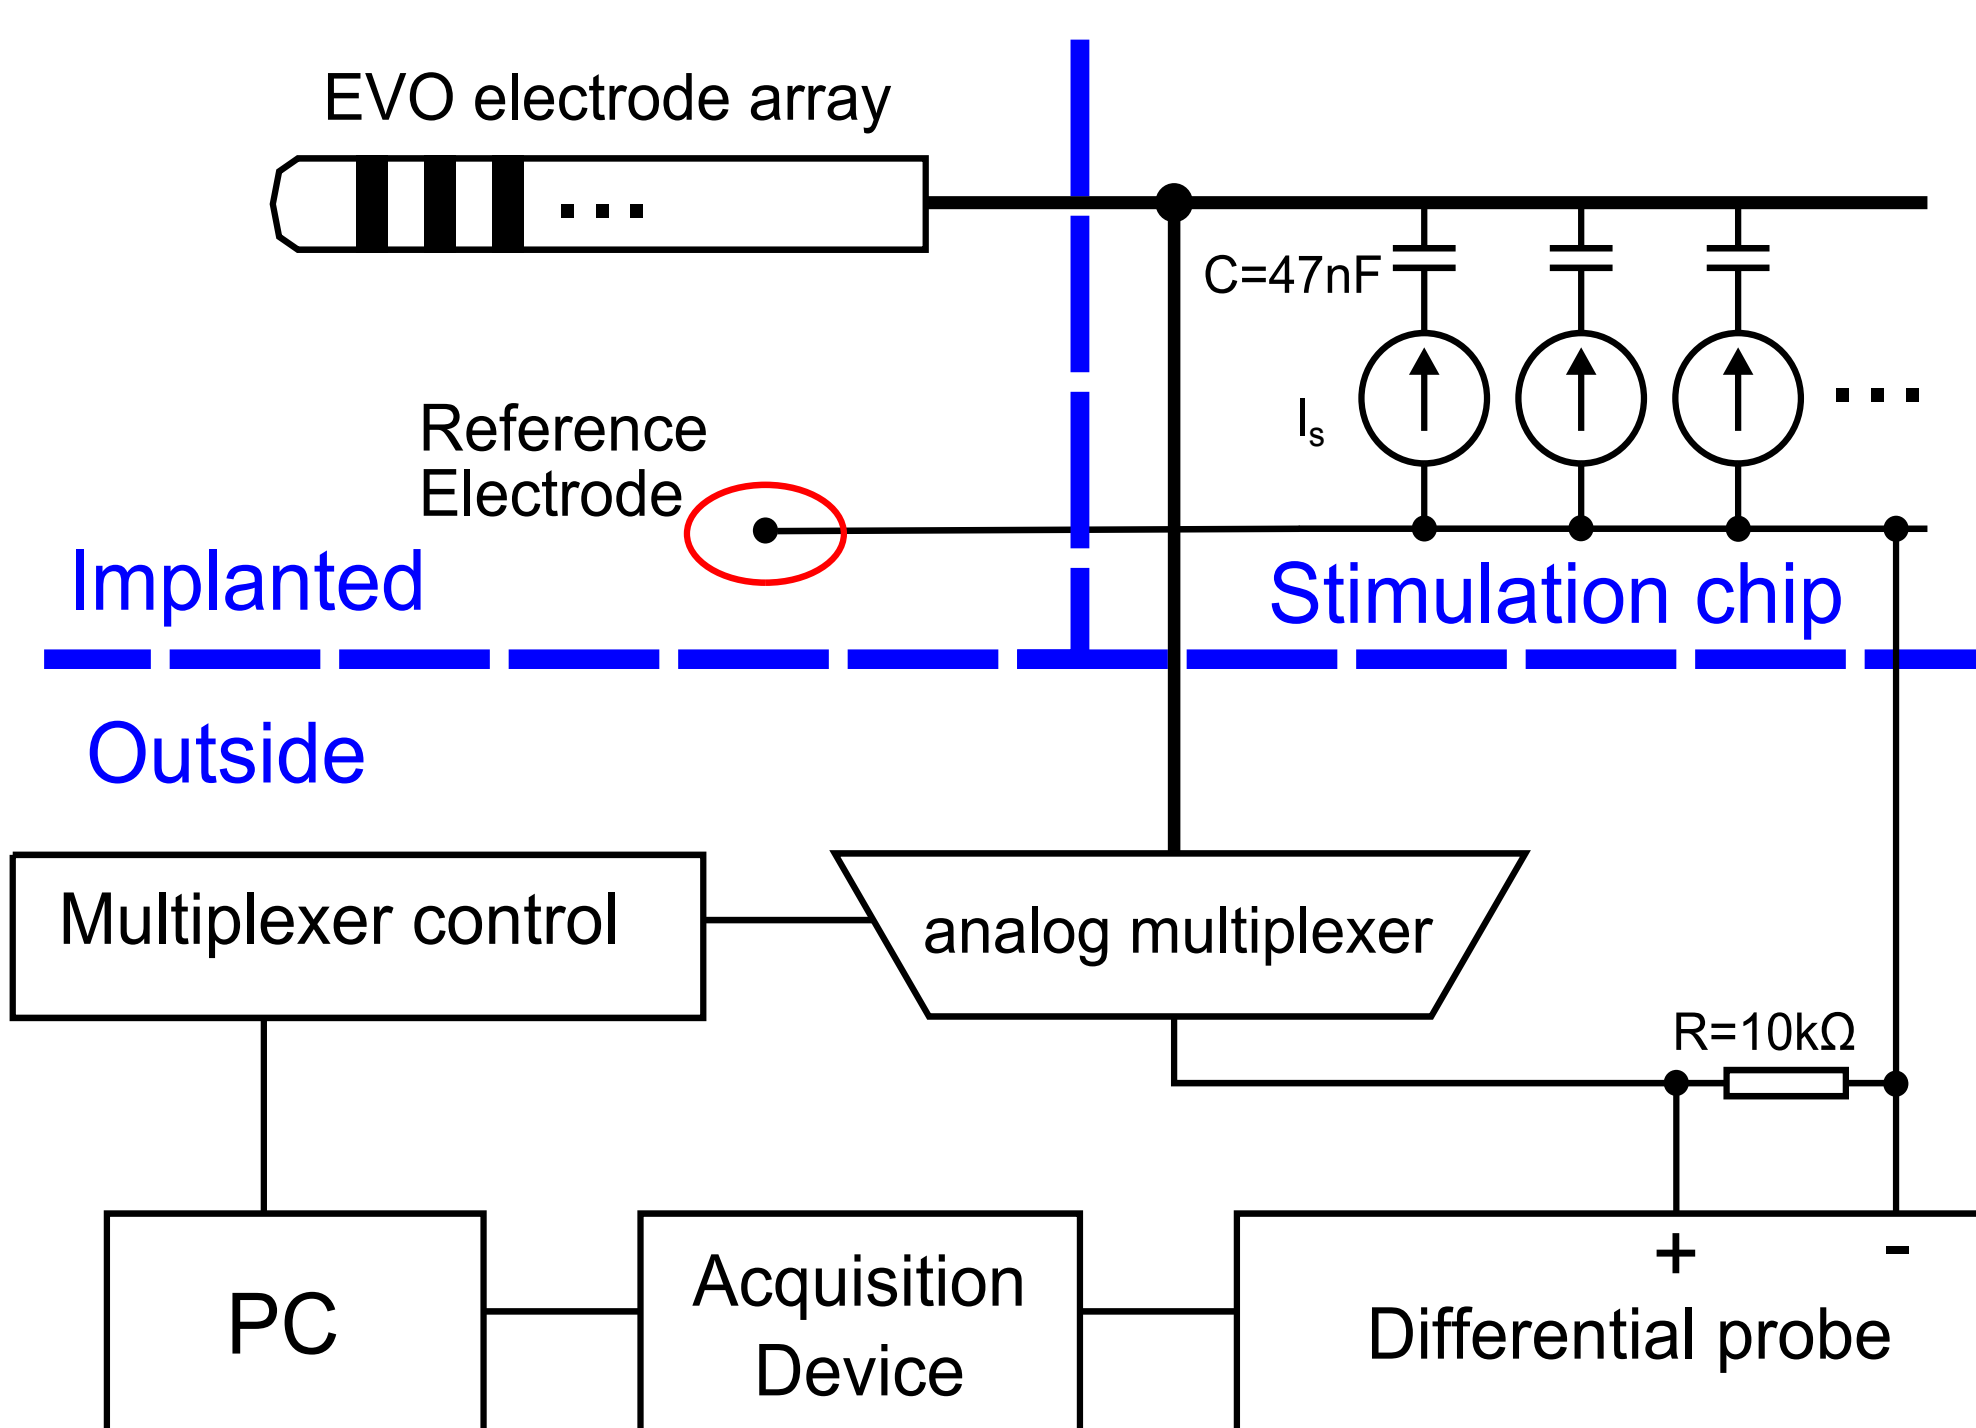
EVO electrode array

...

C=47nF

$I_s$

...

Reference Electrode

Implanted

Stimulation chip

Outside

Multiplexer control

analog multiplexer

R=10kΩ

PC

Acquisition Device

+

-

Differential probe